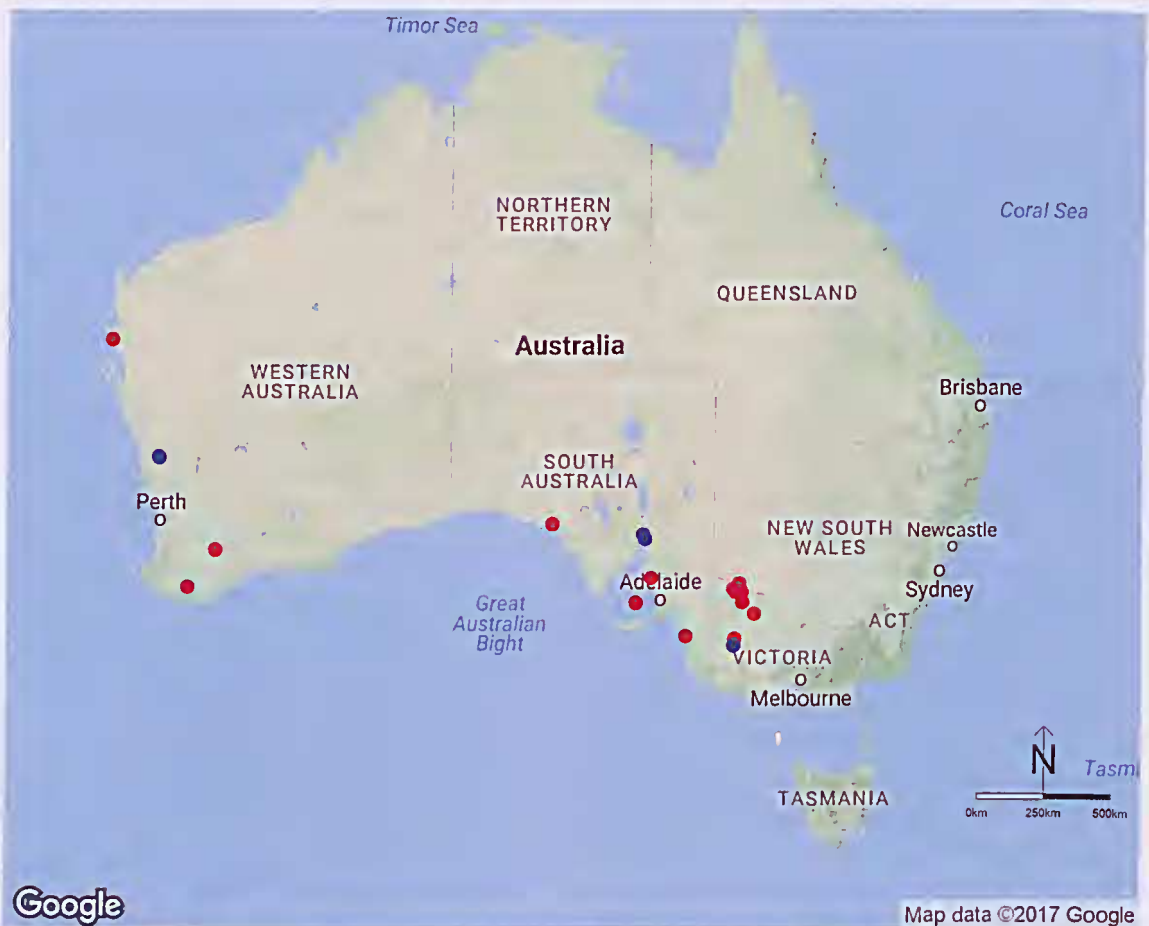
Timor Sea

NORTHERN TERRITORY

Coral Sea

QUEENSLAND

Australia

WESTERN AUSTRALIA

Brisbane

SOUTH AUSTRALIA

Perth

NEW SOUTH WALES

Newcastle

Adelaide

Sydney

Great Australian Bight

ACT

VICTORIA

Melbourne

N

Tasm

TASMANIA

0km 250km 500km

Google

Map data ©2017 Google